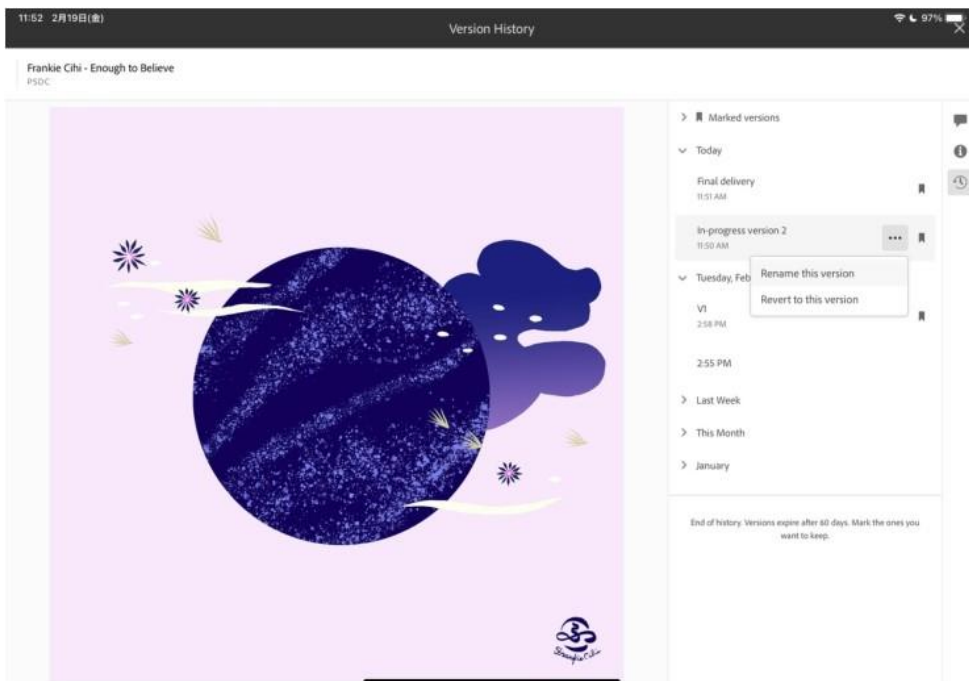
11:52 2月19日(金)

Version History

97%

Frankie Cihi - Enough to Believe
PSDC

Marked versions

Today

Final delivery
11:51 AM

In-progress version 2
11:50 AM

Tuesday, Feb

Rename this version

Revert to this version

V1
2:58 PM

2:55 PM

Last Week

This Month

January

End of history. Versions expire after 60 days. Mark the ones you want to keep.

Frankie Cihi